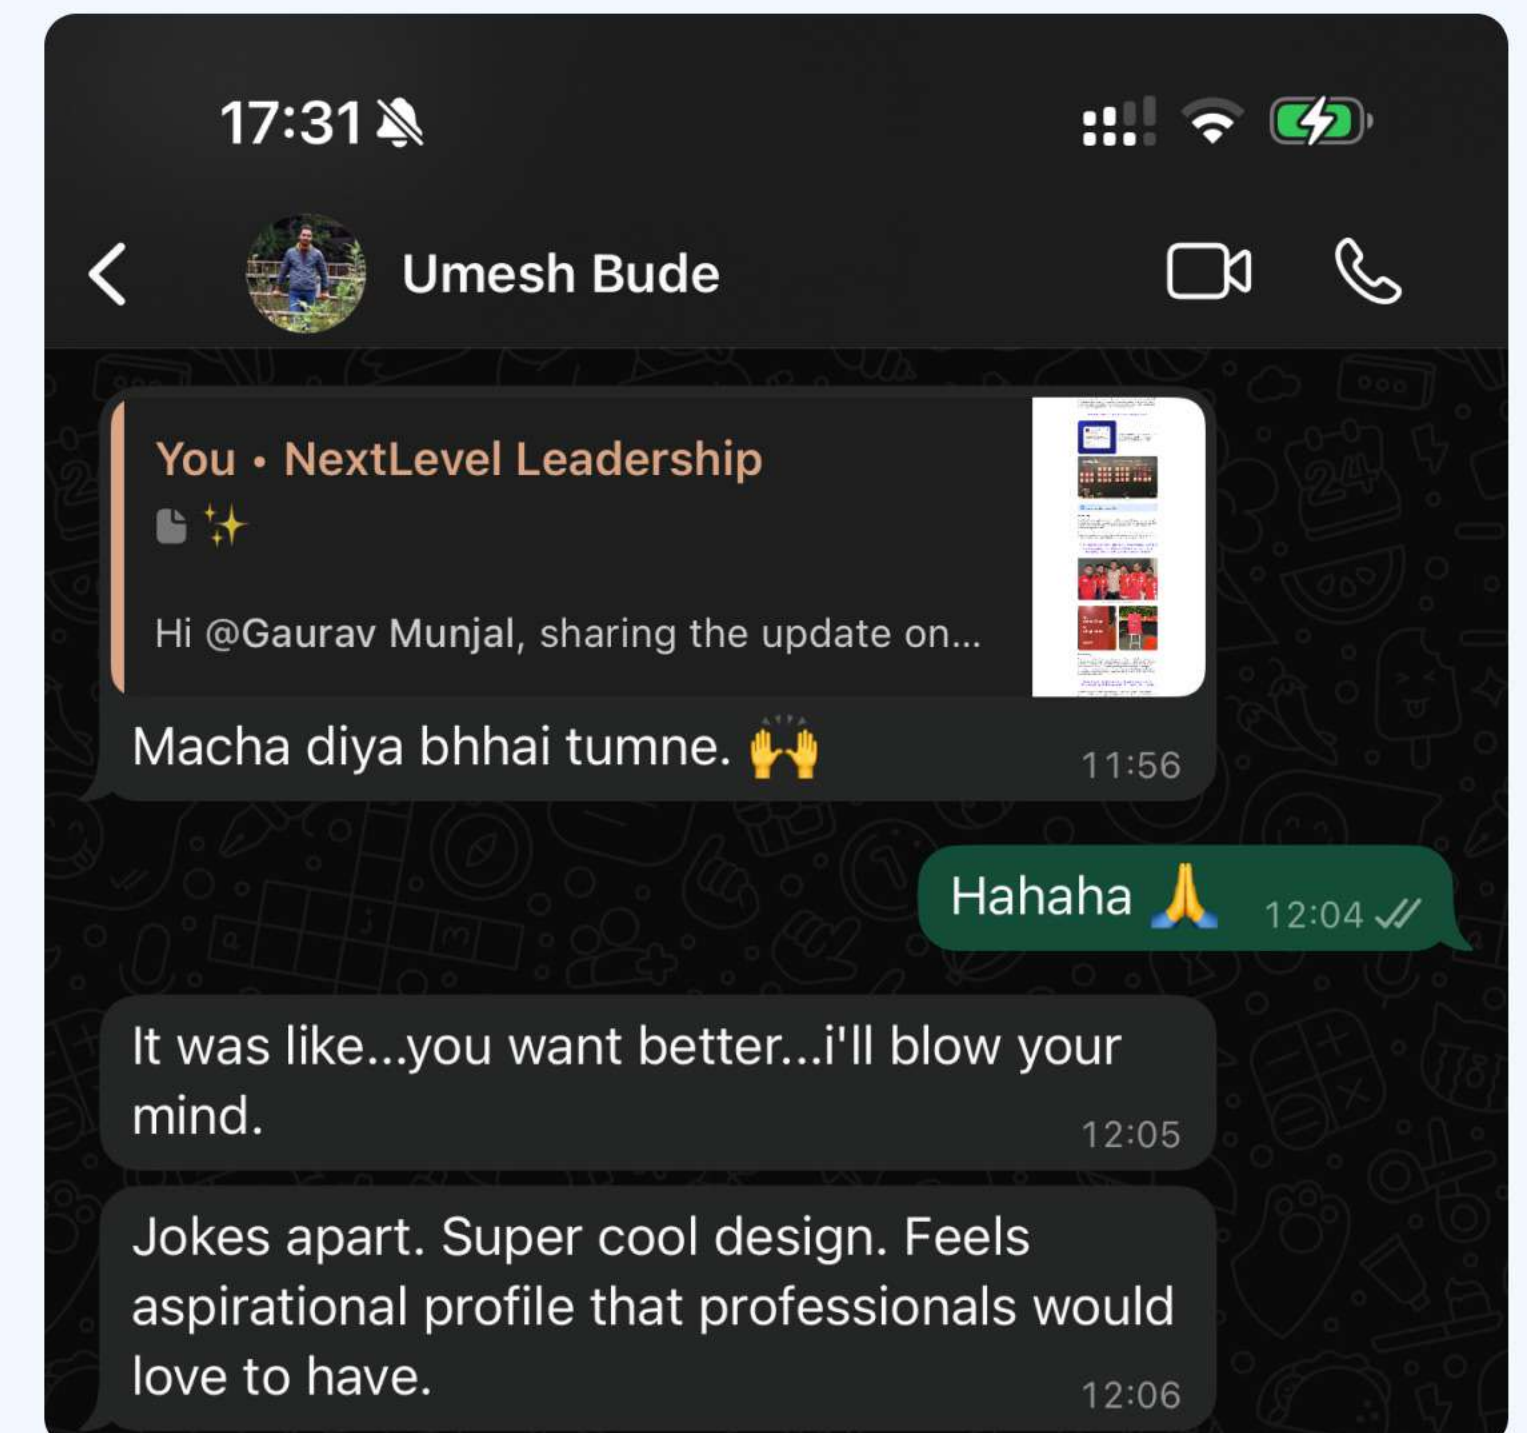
17:31

Umesh Bude

You • NextLevel Leadership
✨

Hi @Gaurav Munjal, sharing the update on...

Macha diya bhhai tumne. 🙌 11:56

Hahaha 🙏 12:04

It was like...you want better...i'll blow your mind. 12:05

Jokes apart. Super cool design. Feels aspirational profile that professionals would love to have. 12:06